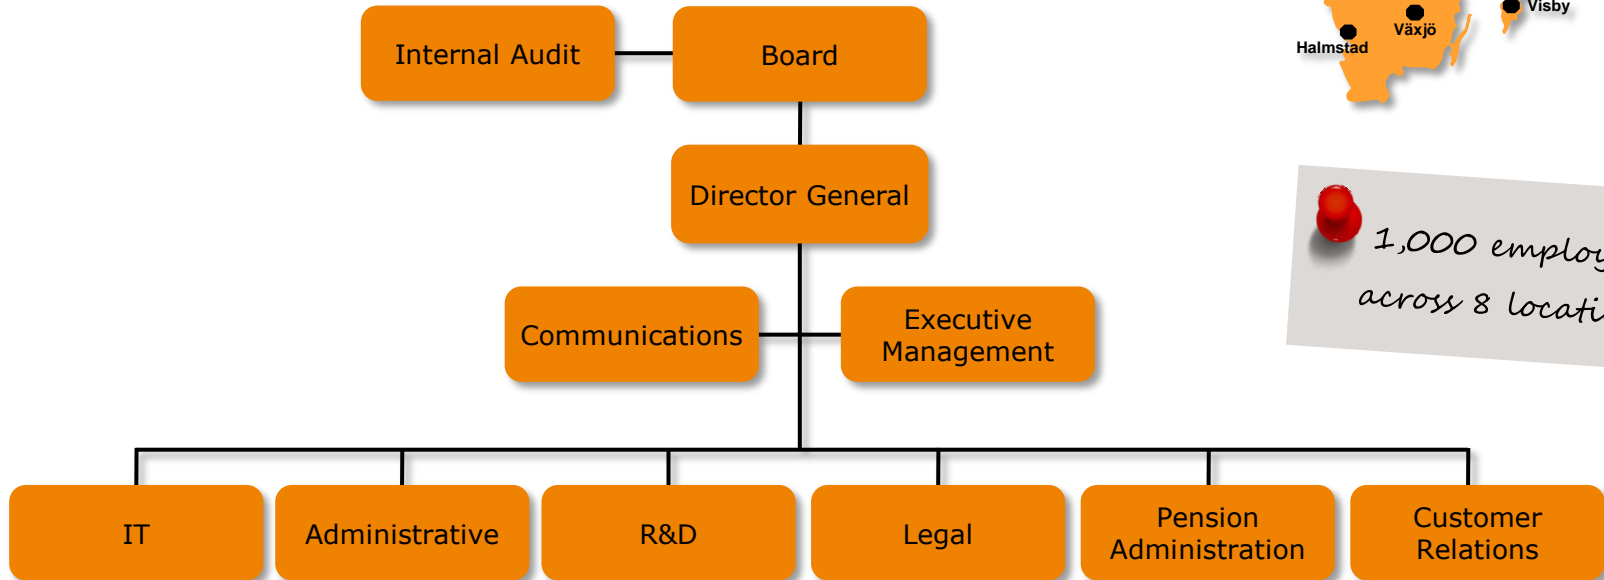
Internal Audit

Board

Director General

Communications

Executive Management

IT

Administrative

R&D

Legal

Pension Administration

Customer Relations

Visby

Växjö

Halmstad

1,000 employ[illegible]

across 8 locati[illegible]